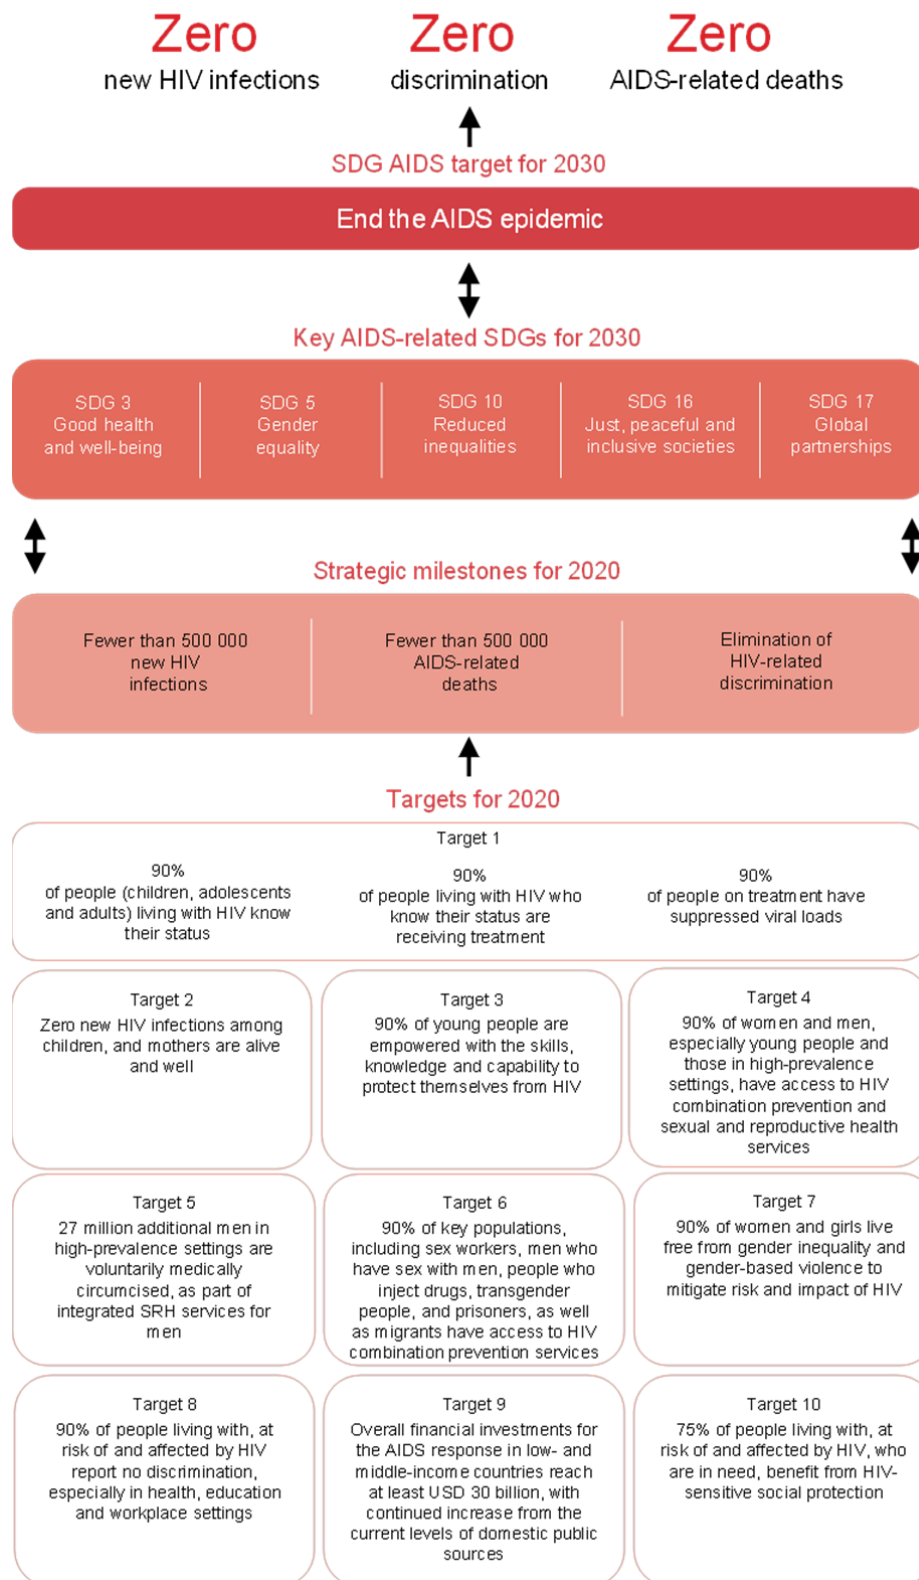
Zero
new HIV infections

Zero
discrimination

Zero
AIDS-related deaths

SDG AIDS target for 2030

End the AIDS epidemic

Key AIDS-related SDGs for 2030

SDG 3
Good health and well-being

SDG 5
Gender equality

SDG 10
Reduced inequalities

SDG 16
Just, peaceful and inclusive societies

SDG 17
Global partnerships

Strategic milestones for 2020

Fewer than 500 000 new HIV infections

Fewer than 500 000 AIDS-related deaths

Elimination of HIV-related discrimination

Targets for 2020

Target 1

90%
of people (children, adolescents and adults) living with HIV know their status

90%
of people living with HIV who know their status are receiving treatment

90%
of people on treatment have suppressed viral loads

Target 2
Zero new HIV infections among children, and mothers are alive and well

Target 3
90% of young people are empowered with the skills, knowledge and capability to protect themselves from HIV

Target 4
90% of women and men, especially young people and those in high-prevalence settings, have access to HIV combination prevention and sexual and reproductive health services

Target 5
27 million additional men in high-prevalence settings are voluntarily medically circumcised, as part of integrated SRH services for men

Target 6
90% of key populations, including sex workers, men who have sex with men, people who inject drugs, transgender people, and prisoners, as well as migrants have access to HIV combination prevention services

Target 7
90% of women and girls live free from gender inequality and gender-based violence to mitigate risk and impact of HIV

Target 8
90% of people living with, at risk of and affected by HIV report no discrimination, especially in health, education and workplace settings

Target 9
Overall financial investments for the AIDS response in low- and middle-income countries reach at least USD 30 billion, with continued increase from the current levels of domestic public sources

Target 10
75% of people living with, at risk of and affected by HIV, who are in need, benefit from HIV-sensitive social protection